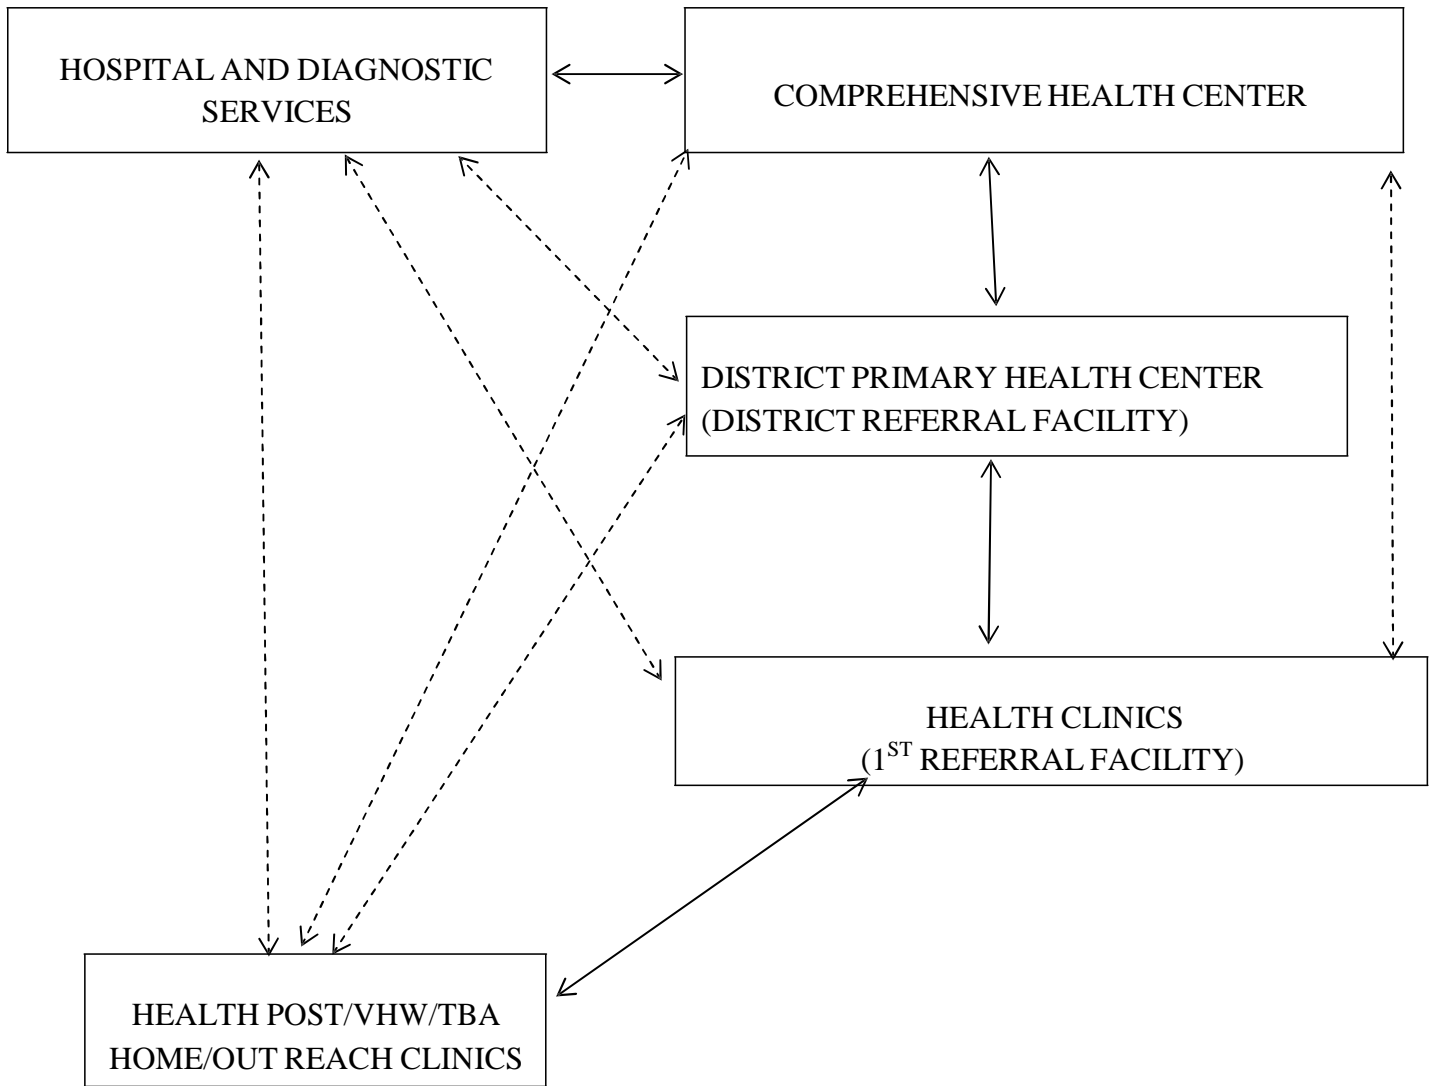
HOSPITAL AND DIAGNOSTIC SERVICES

COMPREHENSIVE HEALTH CENTER

DISTRICT PRIMARY HEALTH CENTER (DISTRICT REFERRAL FACILITY)

HEALTH CLINICS ($1^{ST}$ REFERRAL FACILITY)

HEALTH POST/VHW/TBA HOME/OUT REACH CLINICS